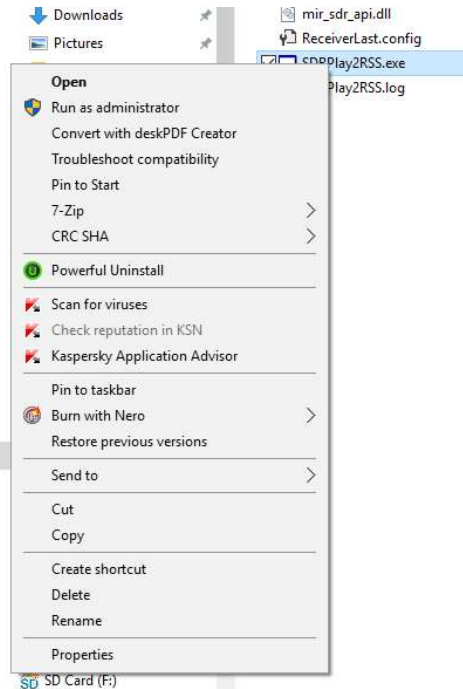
Downloads
Pictures
mir_sdr_api.dll
ReceiverLast.config
SDRPlay2RSS.exe
Play2RSS.log

Open
Run as administrator
Convert with deskPDF Creator
Troubleshoot compatibility
Pin to Start
7-Zip
CRC SHA
Powerful Uninstall
Scan for viruses
Check reputation in KSN
Kaspersky Application Advisor
Pin to taskbar
Burn with Nero
Restore previous versions
Send to
Cut
Copy
Create shortcut
Delete
Rename
Properties
SD Card (F:)